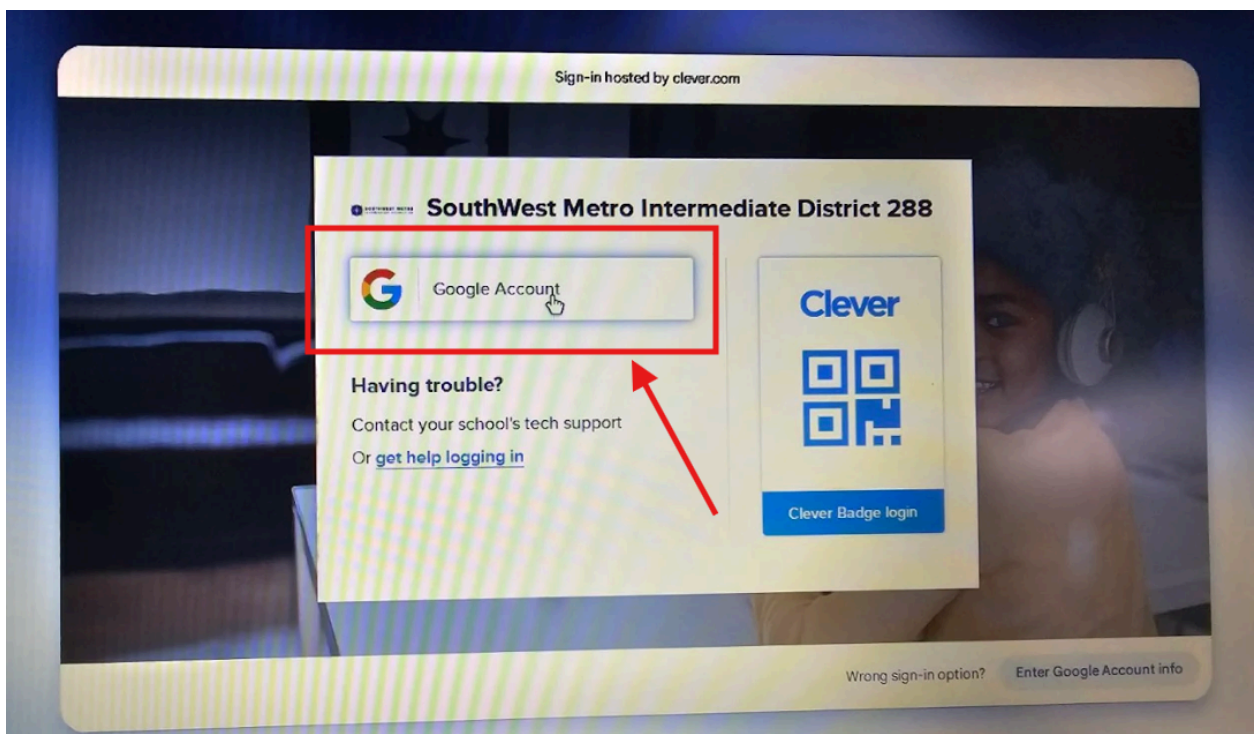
Sign-in hosted by clever.com

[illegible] SouthWest Metro Intermediate District 288

Google Account

Clever

Clever Badge login

Having trouble?

Contact your school's tech support

Or get help logging in

Wrong sign-in option? Enter Google Account info